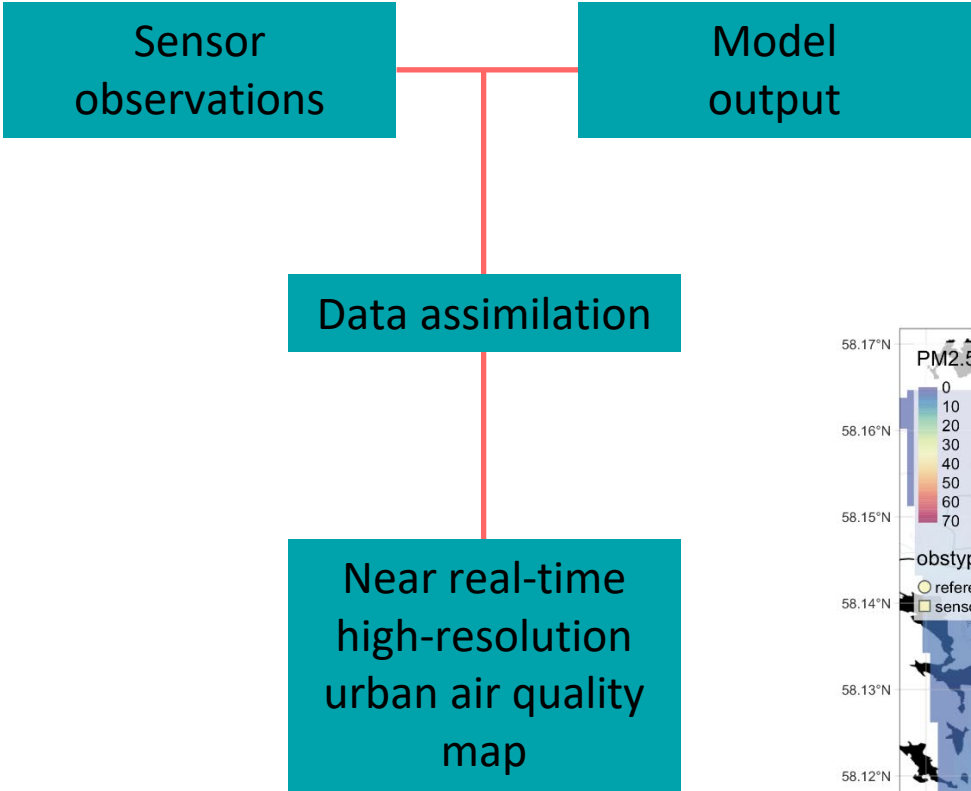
Sensor observations

Model output

Data assimilation

Near real-time high-resolution urban air quality map

58.17°N
58.16°N
58.15°N
58.14°N
58.13°N
58.12°N

PM2.5 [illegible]
0
10
20
30
40
50
60
70

obstyp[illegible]
refere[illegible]
sens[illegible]